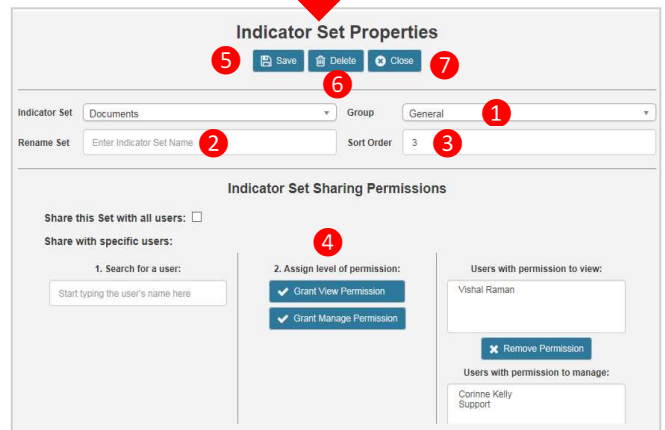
Indicator Set Properties

5 Save Delete Close 7

6

Indicator Set Documents

Group General 1

Rename Set Enter Indicator Set Name 2

Sort Order 3 3

Indicator Set Sharing Permissions

Share this Set with all users:

Share with specific users:

4

1. Search for a user:

Start typing the user's name here

2. Assign level of permission:

Grant View Permission

Grant Manage Permission

Users with permission to view:

Vishal Raman

Remove Permission

Users with permission to manage:

Corinne Kelly
Support